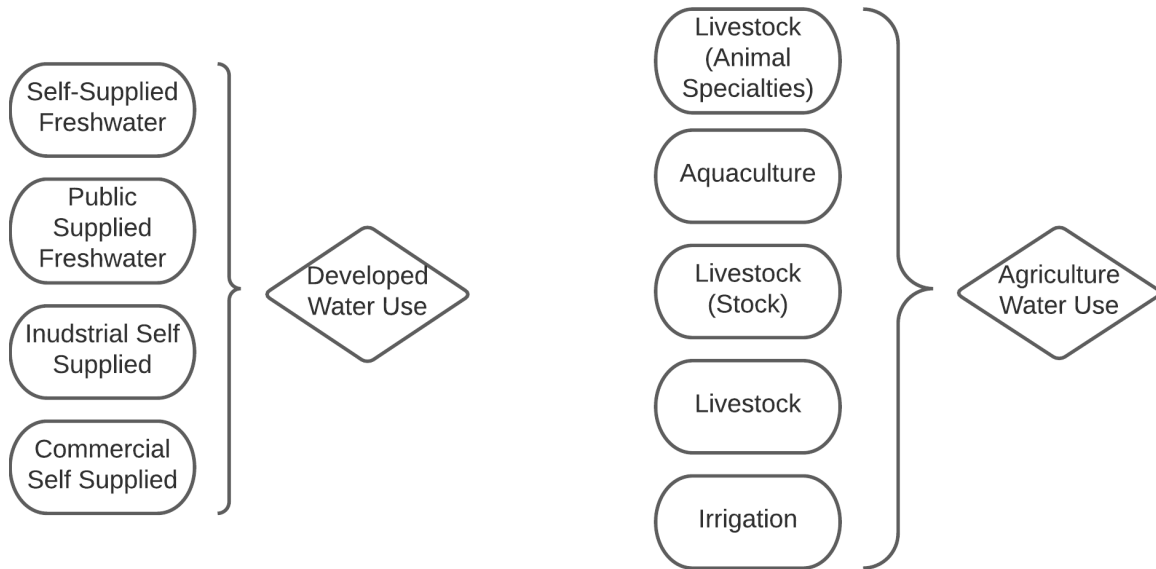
Self-Supplied Freshwater

Public Supplied Freshwater

Inudstrial Self Supplied

Commercial Self Supplied

Developed Water Use

Livestock (Animal Specialties)

Aquaculture

Livestock (Stock)

Livestock

Irrigation

Agriculture Water Use